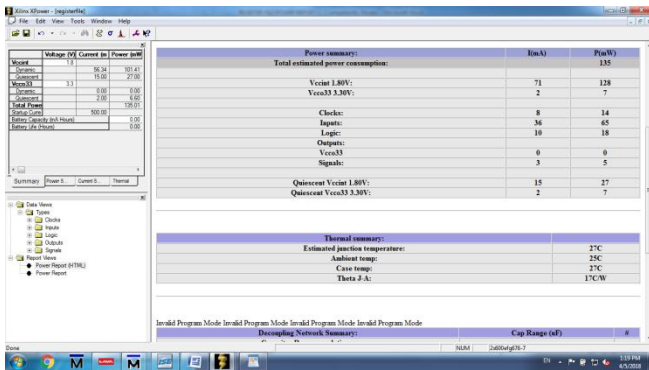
Xilinx XPower - [registerfile]
File Edit View Tools Window Help

| | Voltage (V) | Current (m | Power (mW |
|---|---|---|---|
| Vccint | 1.8 | | |
| Dynamic | | 56.34 | 101.41 |
| Quiescent | | 15.00 | 27.00 |
| Vcco33 | 3.3 | | |
| Dynamic | | 0.00 | 0.00 |
| Quiescent | | 2.00 | 6.60 |
| Total Power | | | 135.01 |
| Startup Current | | 500.00 | |
| Battery Capacity (mA Hours) | | | 0.00 |
| Battery Life (Hours) | | | 0.00 |

Summary | Power S... | Current S... | Thermal

Data Views
Types
Clocks
Inputs
Logic
Outputs
Signals
Report Views
Power Report (HTML)
Power Report

| Power summary: | I(mA) | P(mW) |
|---|---|---|
| Total estimated power consumption: | | 135 |
| | | |
| Vccint 1.80V: | 71 | 128 |
| Vcco33 3.30V: | 2 | 7 |
| | | |
| Clocks: | 8 | 14 |
| Inputs: | 36 | 65 |
| Logic: | 10 | 18 |
| Outputs: | | |
| Vcco33 | 0 | 0 |
| Signals: | 3 | 5 |
| | | |
| Quiescent Vccint 1.80V: | 15 | 27 |
| Quiescent Vcco33 3.30V: | 2 | 7 |

| Thermal summary: | |
|---|---|
| Estimated junction temperature: | 27C |
| Ambient temp: | 25C |
| Case temp: | 27C |
| Theta J-A: | 17C/W |

Invalid Program Mode Invalid Program Mode Invalid Program Mode Invalid Program Mode

| Decoupling Network Summary: | Cap Range (uF) | # |
|---|---|---|

Done
NUM 2xl00efg676-7
3:19 PM
4/5/2018